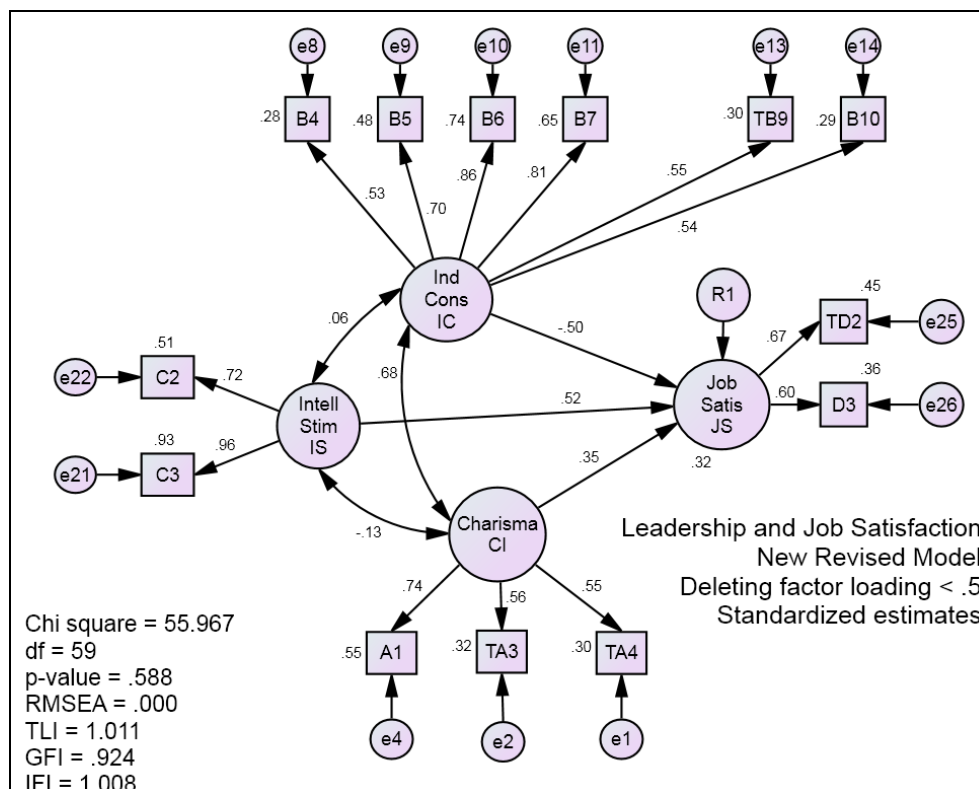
e8
e9
e10
e11
e13
e14

.28 B4
.48 B5
.74 B6
.65 B7
.30 TB9
.29 B10

.53
.70
.86
.81
.55
.54

Ind
Cons
IC

R1

.45
TD2
e25

.67

.06
-.50

.36
D3
e26

.51
e22
C2
.72

Intell
Stim
IS

.68

.52

Job
Satis
JS

.60

.93
e21
C3
.96

.35
.32

-.13

Charisma
CI

Leadership and Job Satisfaction
New Revised Model
Deleting factor loading < .5
Standardized estimates

.74
.56
.55

Chi square = 55.967
df = 59
p-value = .588
RMSEA = .000
TLI = 1.011
GFI = .924
IFI = 1.008

.55 A1
.32 TA3
.30 TA4

e4
e2
e1